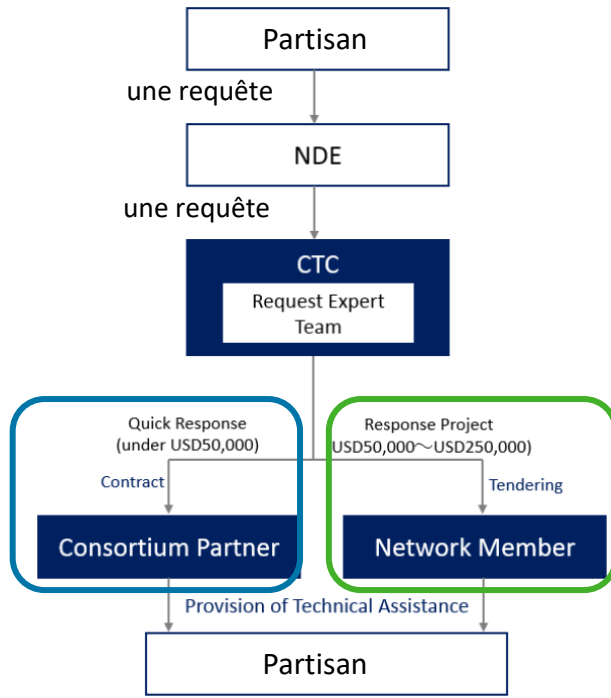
Partisan

une requête

NDE

une requête

CTC

Request Expert Team

Quick Response (under USD50,000)

Response Project USD50,000～USD250,000)

Contract

Tendering

Consortium Partner

Network Member

Provision of Technical Assistance

Partisan